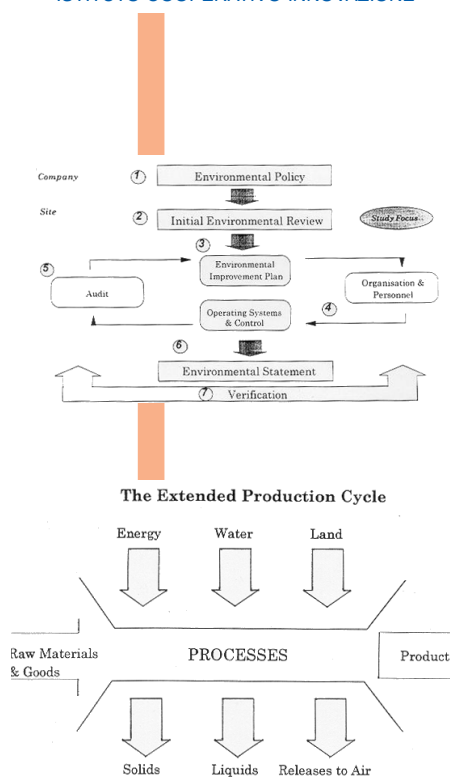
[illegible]

Company
1 Environmental Policy

Site
2 Initial Environmental Review

Study Focus

3 Environmental Improvement Plan

5 Audit

Organisation & Personnel

4

Operating Systems & Control

6 Environmental Statement

7 Verification

The Extended Production Cycle

Energy
Water
Land

Raw Materials & Goods

PROCESSES

Product

Solids
Liquids
Releases to Air